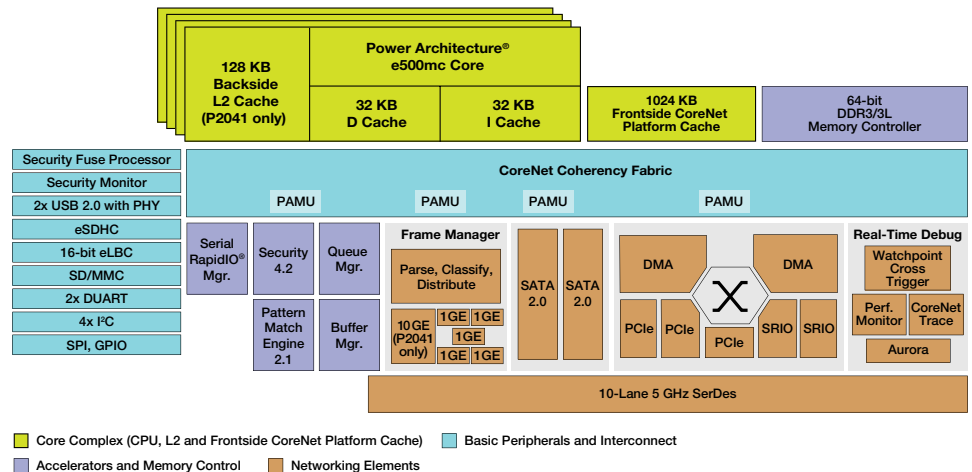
128 KB Backside L2 Cache (P2041 only)

Power Architecture® e500mc Core

32 KB D Cache

32 KB I Cache

1024 KB Frontside CoreNet Platform Cache

64-bit DDR3/3L Memory Controller

Security Fuse Processor

Security Monitor

2x USB 2.0 with PHY

eSDHC

16-bit eLBC

SD/MMC

2x DUART

4x I²C

SPI, GPIO

CoreNet Coherency Fabric

PAMU

PAMU

PAMU

PAMU

Serial RapidIO® Mgr.

Security 4.2

Queue Mgr.

Pattern Match Engine 2.1

Buffer Mgr.

Frame Manager

Parse, Classify, Distribute

10GE (P2041 only)

1GE

1GE

1GE

1GE

1GE

SATA 2.0

SATA 2.0

DMA

DMA

PCIe

PCIe

PCIe

SRIO

SRIO

Real-Time Debug

Watchpoint Cross Trigger

Perf. Monitor

CoreNet Trace

Aurora

10-Lane 5 GHz SerDes

Core Complex (CPU, L2 and Frontside CoreNet Platform Cache)

Basic Peripherals and Interconnect

Accelerators and Memory Control

Networking Elements